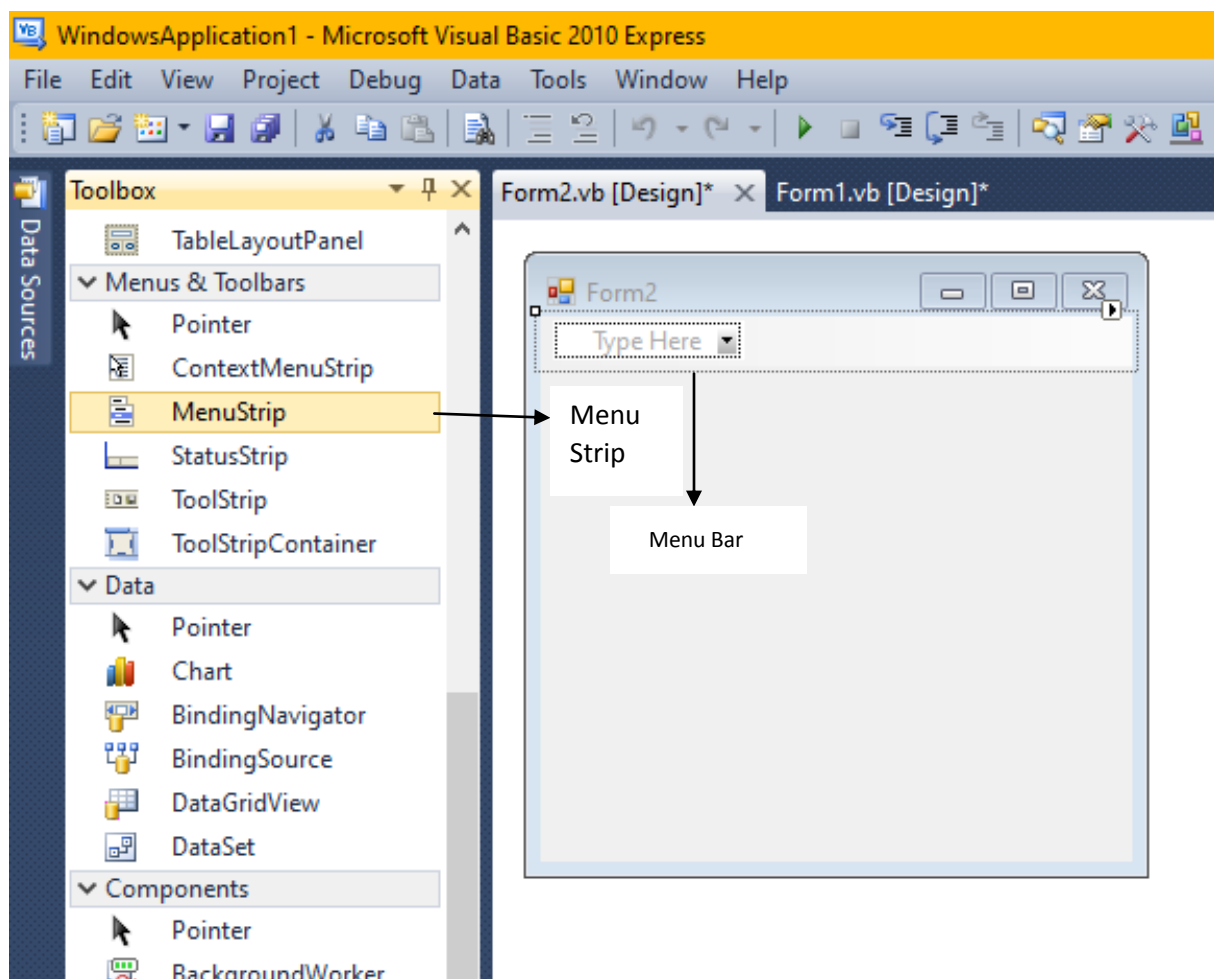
WindowsApplication1 - Microsoft Visual Basic 2010 Express

File Edit View Project Debug Data Tools Window Help

Data Sources

Toolbox

TableLayoutPanel

Menus & Toolbars

Pointer

ContextMenuStrip

MenuStrip

StatusStrip

ToolStrip

ToolStripContainer

Data

Pointer

Chart

BindingNavigator

BindingSource

DataGridView

DataSet

Components

Pointer

BackgroundWorker

Form2.vb [Design]* Form1.vb [Design]*

Form2

Type Here

Menu Strip

Menu Bar